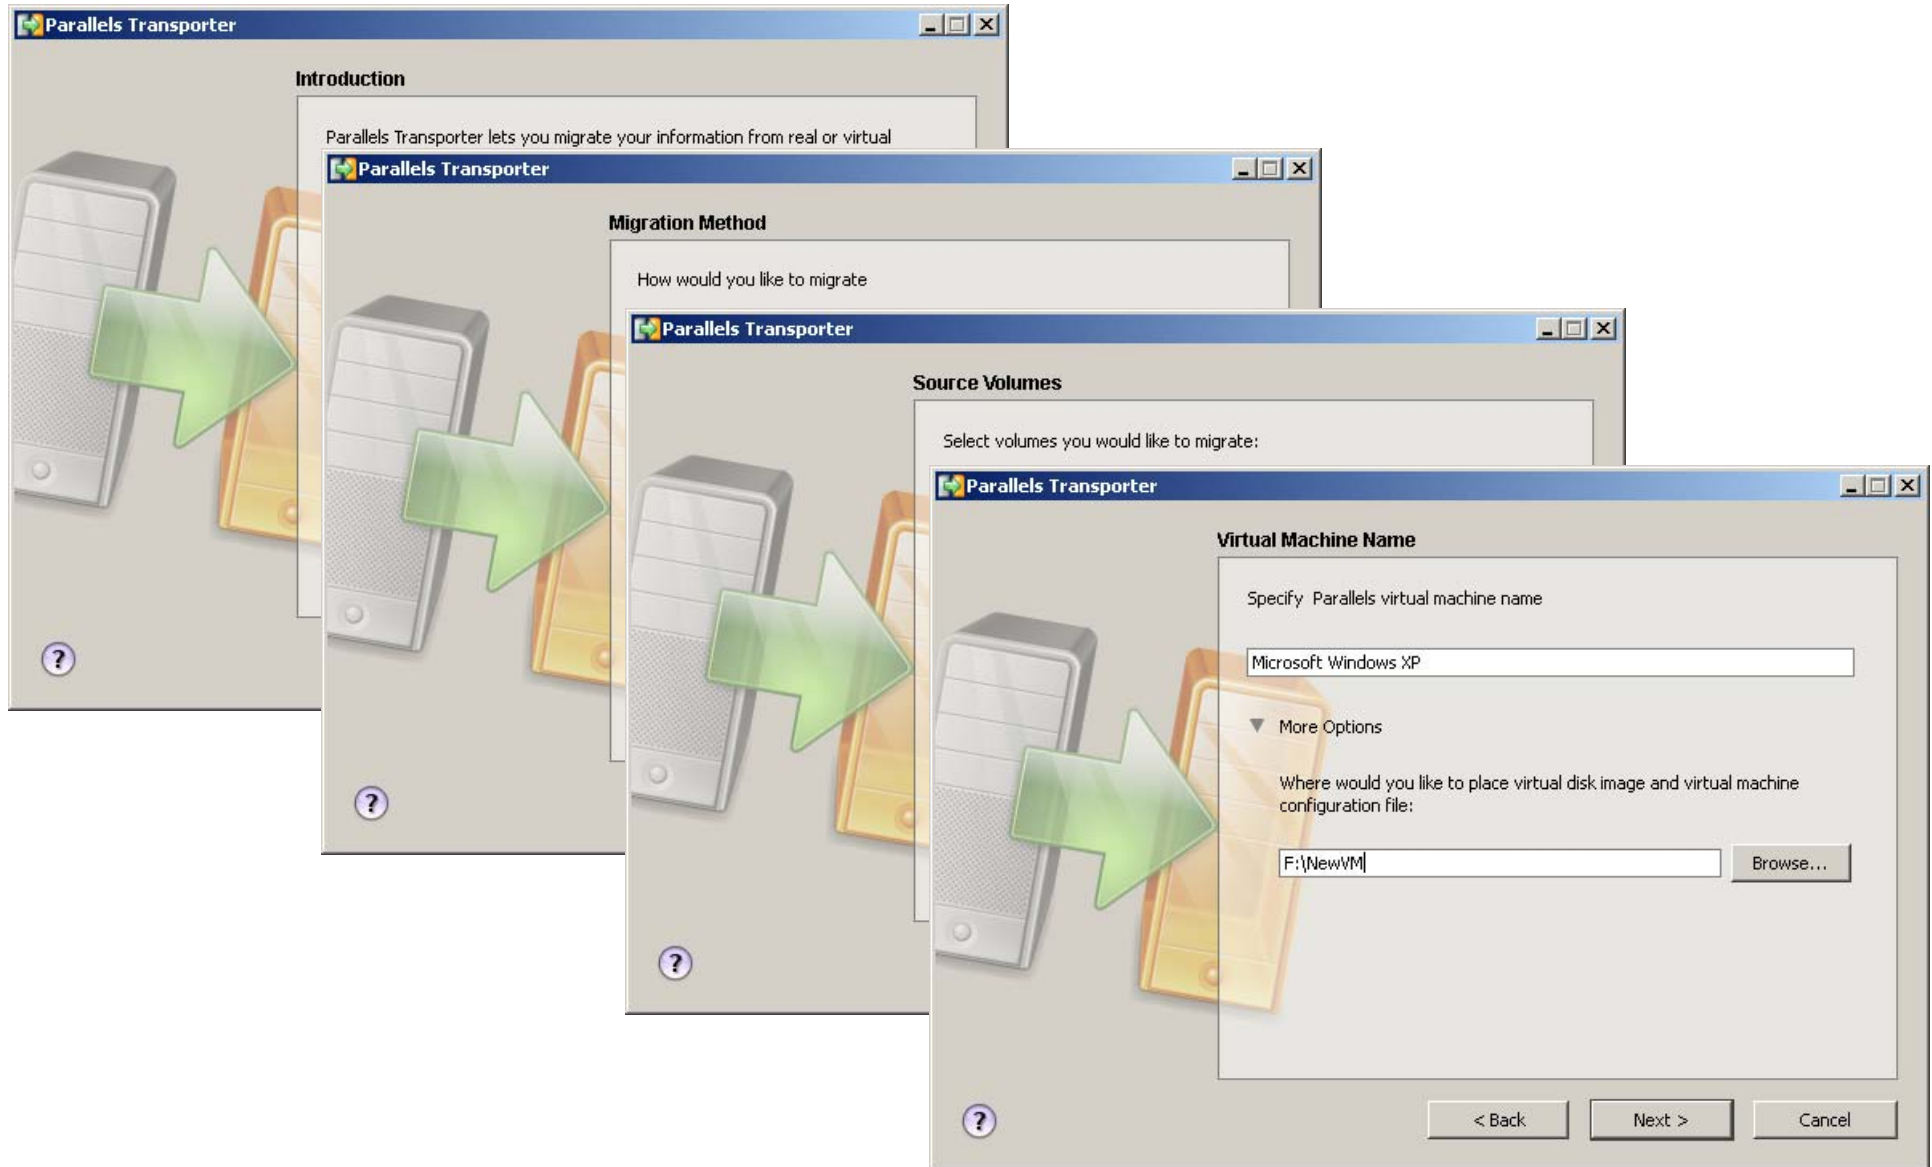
Parallels Transporter

Introduction

Parallels Transporter lets you migrate your information from real or virtual

?

Parallels Transporter

Migration Method

How would you like to migrate

?

Parallels Transporter

Source Volumes

Select volumes you would like to migrate:

?

Parallels Transporter

Virtual Machine Name

Specify Parallels virtual machine name

Microsoft Windows XP

More Options

Where would you like to place virtual disk image and virtual machine configuration file:

F:\NewVM

Browse...

?

< Back

Next >

Cancel